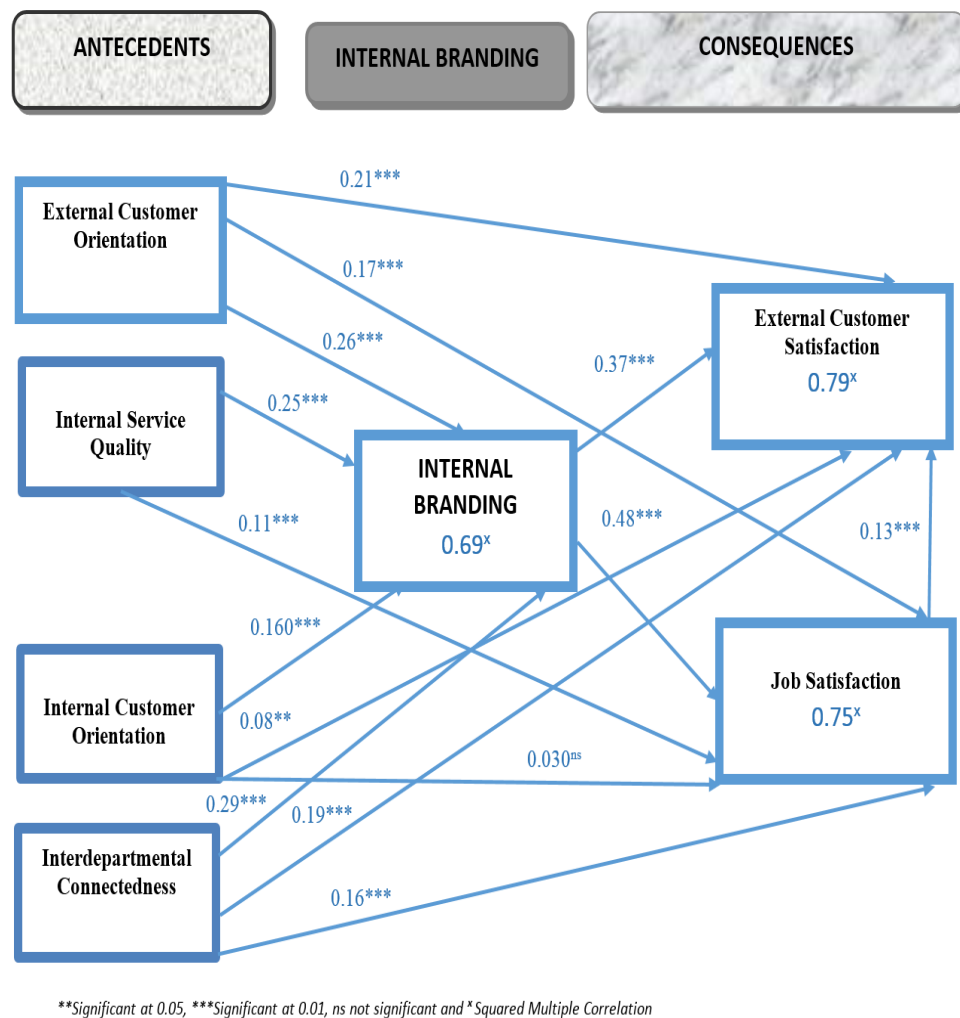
ANTECEDENTS

INTERNAL BRANDING

CONSEQUENCES

External Customer Orientation

0.21***

0.17***

0.26***

Internal Service Quality

0.25***

0.37***

External Customer Satisfaction
$0.79^{x}$

INTERNAL BRANDING
$0.69^{x}$

0.11***

0.48***

0.13***

0.160***

Internal Customer Orientation

0.08**

Job Satisfaction
$0.75^{x}$

$0.030^{ns}$

0.29***

0.19***

Interdepartmental Connectedness

0.16***

**Significant at 0.05, ***Significant at 0.01, ns not significant and $^{x}$ Squared Multiple Correlation